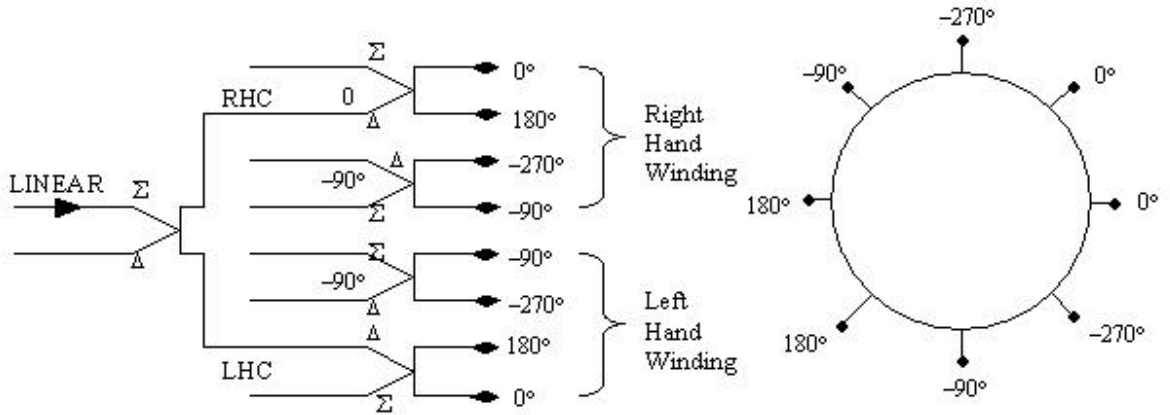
LINEAR
$\Sigma$
$\Delta$
RHC
$\Sigma$
0
$\Delta$
0°
180°
$\Delta$
–90°
$\Sigma$
–270°
–90°
Right Hand Winding
$\Sigma$
–90°
$\Delta$
–90°
–270°
Left Hand Winding
$\Delta$
LHC
$\Sigma$
180°
0°
–270°
–90°
0°
180°
0°
180°
–270°
–90°